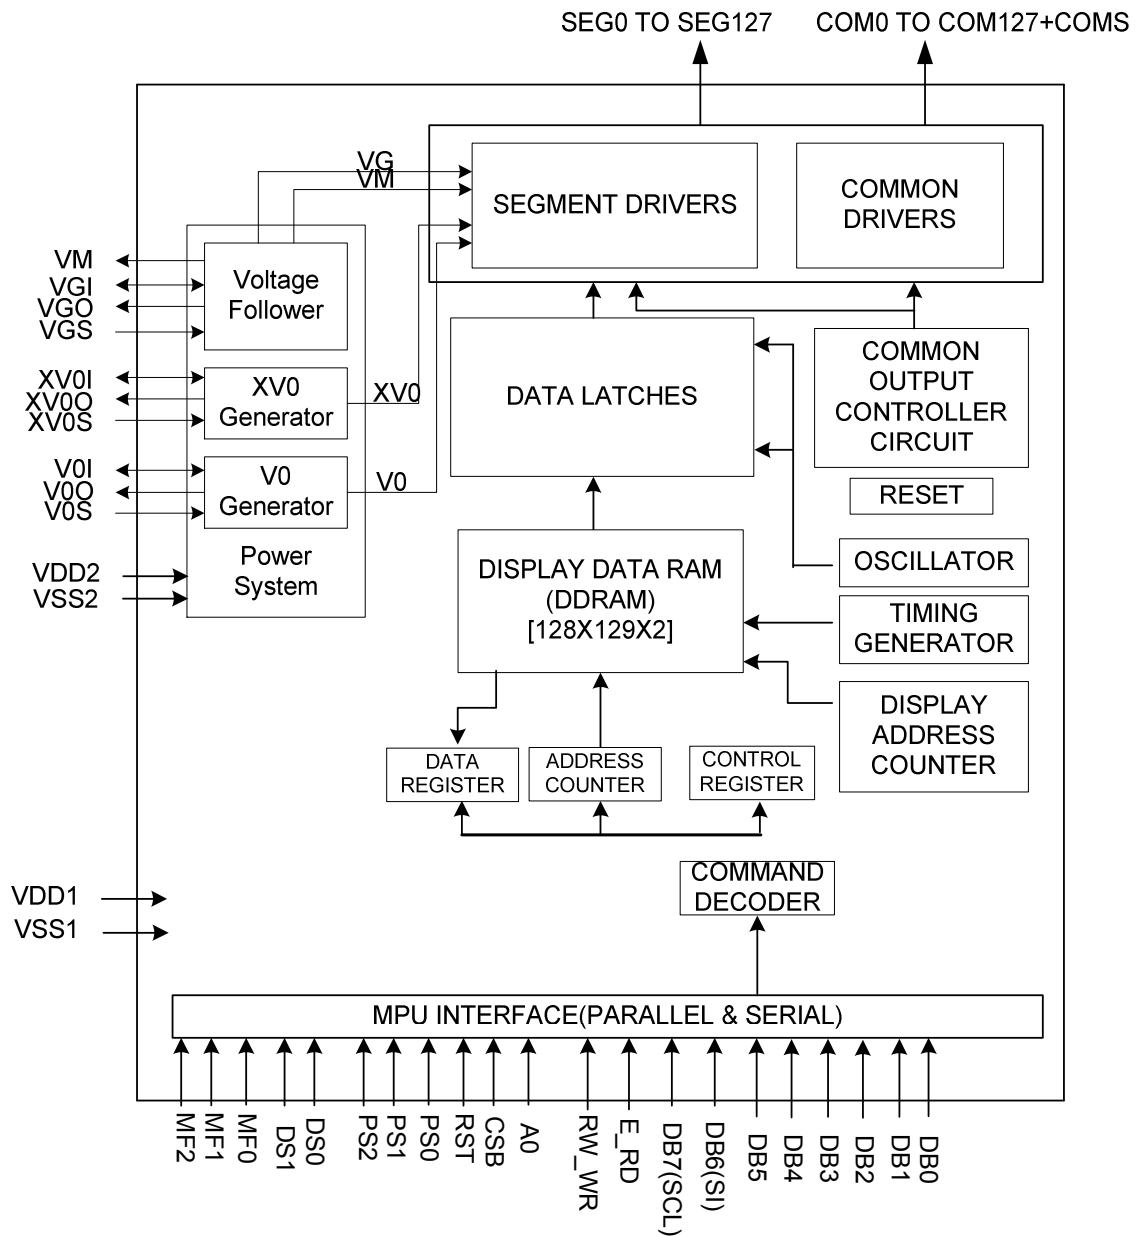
SEG0 TO SEG127
COM0 TO COM127+COMS

VG
VM
SEGMENT DRIVERS
COMMON DRIVERS

VM
VGI
VGO
VGS
Voltage Follower

XV0I
XV0O
XV0S
XV0 Generator
XV0

V0I
V0O
V0S
V0 Generator
V0

Power System
VDD2
VSS2

DATA LATCHES
COMMON OUTPUT CONTROLLER CIRCUIT
RESET
OSCILLATOR
DISPLAY DATA RAM (DDRAM) [128X129X2]
TIMING GENERATOR
DISPLAY ADDRESS COUNTER

DATA REGISTER
ADDRESS COUNTER
CONTROL REGISTER

COMMAND DECODER

VDD1
VSS1

MPU INTERFACE(PARALLEL & SERIAL)

MF2 MF1 MF0 DS1 DS0 PS2 PS1 PS0 RST CSB A0 RW_WR E_RD DB7(SCL) DB6(SI) DB5 DB4 DB3 DB2 DB1 DB0